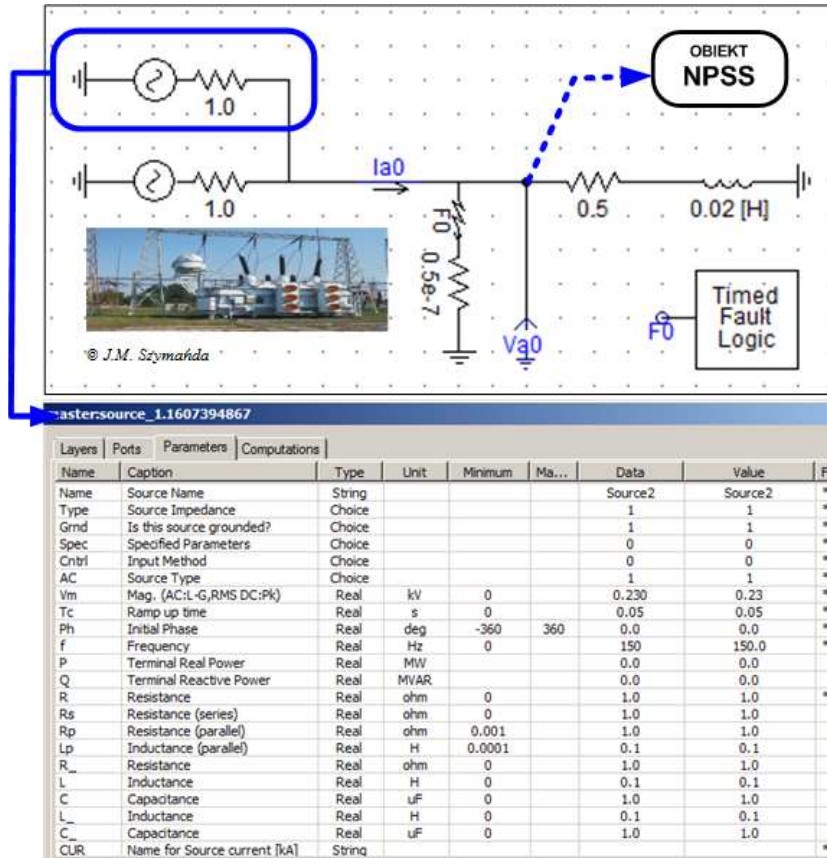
1.0

OBIEKT
NPSS

Ia0

1.0

F0
0.5e-7

0.5

0.02 [H]

Timed Fault Logic

F0

Va0

© J.M. Szymańda

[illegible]aster:source_1.1607394867

Layers | Ports | Parameters | Computations

| Name | Caption | Type | Unit | Minimum | Ma... | Data | Value | F |
|---|---|---|---|---|---|---|---|---|
| Name | Source Name | String | | | | Source2 | Source2 | |
| Type | Source Impedance | Choice | | | | 1 | 1 | |
| Grnd | Is this source grounded? | Choice | | | | 1 | 1 | |
| Spec | Specified Parameters | Choice | | | | 0 | 0 | |
| Cntrl | Input Method | Choice | | | | 0 | 0 | |
| AC | Source Type | Choice | | | | 1 | 1 | |
| Vm | Mag. (AC:L-G,RMS DC:Pk) | Real | kV | 0 | | 0.230 | 0.23 | |
| Tc | Ramp up time | Real | s | 0 | | 0.05 | 0.05 | |
| Ph | Initial Phase | Real | deg | -360 | 360 | 0.0 | 0.0 | |
| f | Frequency | Real | Hz | 0 | | 150 | 150.0 | |
| P | Terminal Real Power | Real | MW | | | 0.0 | 0.0 | |
| Q | Terminal Reactive Power | Real | MVAR | | | 0.0 | 0.0 | |
| R | Resistance | Real | ohm | 0 | | 1.0 | 1.0 | |
| Rs | Resistance (series) | Real | ohm | 0 | | 1.0 | 1.0 | |
| Rp | Resistance (parallel) | Real | ohm | 0.001 | | 1.0 | 1.0 | |
| Lp | Inductance (parallel) | Real | H | 0.0001 | | 0.1 | 0.1 | |
| R_ | Resistance | Real | ohm | 0 | | 1.0 | 1.0 | |
| L | Inductance | Real | H | 0 | | 0.1 | 0.1 | |
| C | Capacitance | Real | uF | 0 | | 1.0 | 1.0 | |
| L_ | Inductance | Real | H | 0 | | 0.1 | 0.1 | |
| C_ | Capacitance | Real | uF | 0 | | 1.0 | 1.0 | |
| CUR | Name for Source current [kA] | String | | | | | | |